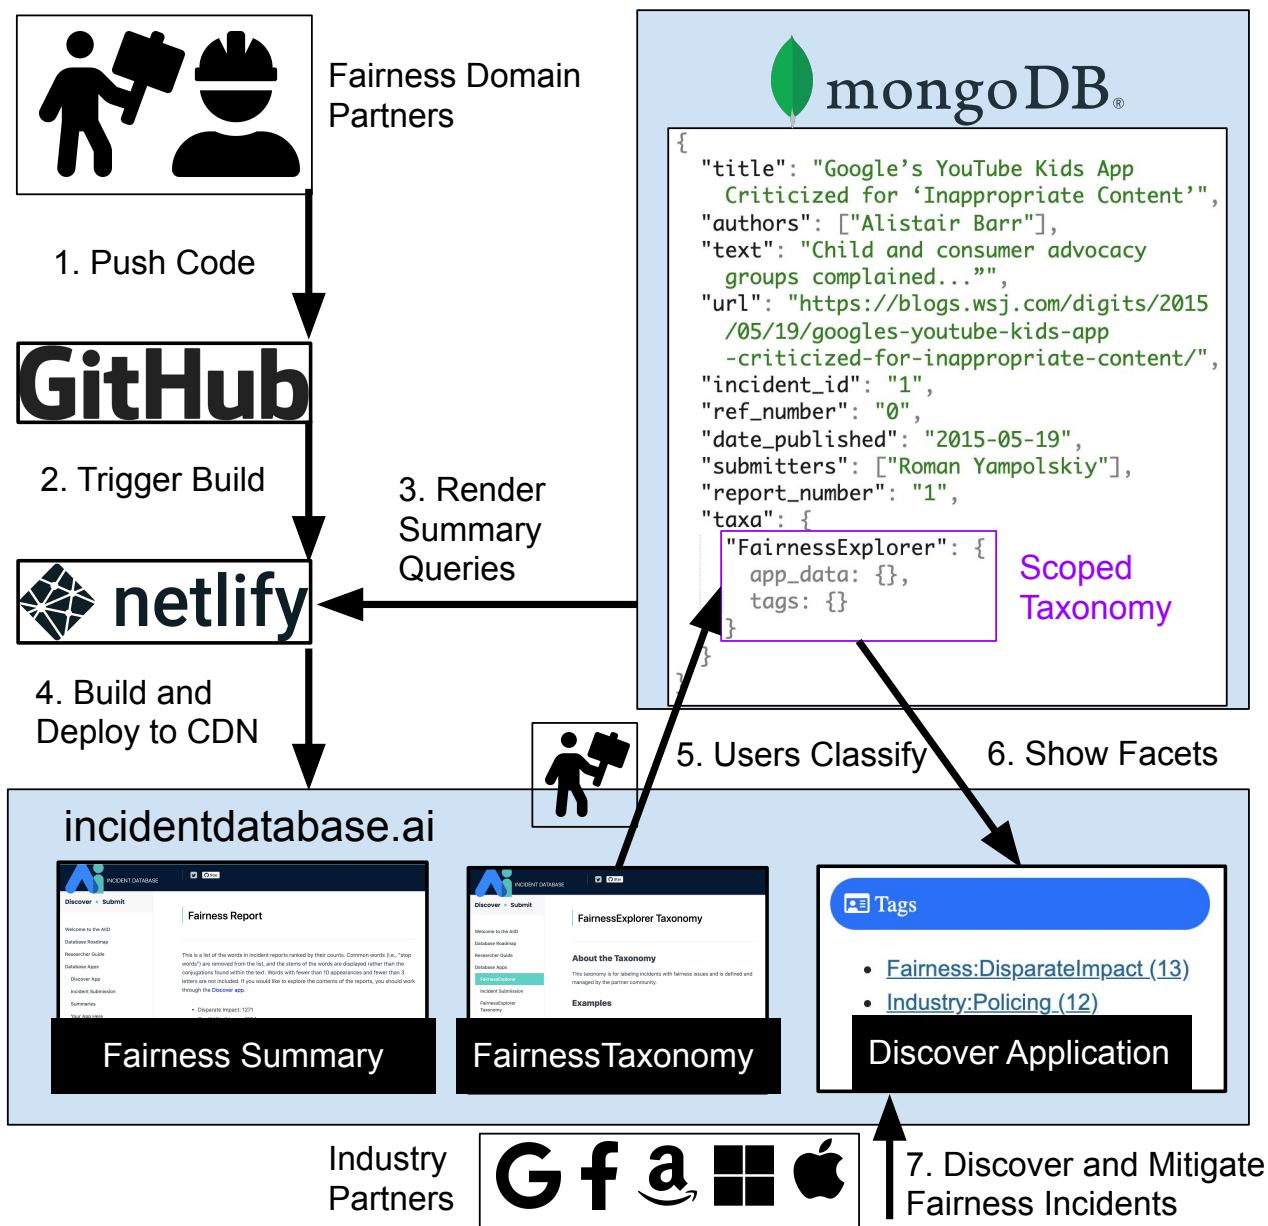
Fairness Domain Partners

1. Push Code

GitHub

2. Trigger Build

netlify

4. Build and Deploy to CDN

3. Render Summary Queries

mongoDB®

{
"title": "Google's YouTube Kids App Criticized for 'Inappropriate Content'",
"authors": ["Alistair Barr"],
"text": "Child and consumer advocacy groups complained...",
"url": "https://blogs.wsj.com/digits/2015/05/19/googles-youtube-kids-app-criticized-for-inappropriate-content/",
"incident_id": "1",
"ref_number": "0",
"date_published": "2015-05-19",
"submitters": ["Roman Yampolskiy"],
"report_number": "1",
"taxa": {
"FairnessExplorer": {
app_data: {},
tags: {}
}
}
}

Scoped Taxonomy

5. Users Classify

6. Show Facets

incidentdatabase.ai

INCIDENT DATABASE
Discover • Submit
Fairness Report
Welcome to the AIID
Database Roadmap
Researcher Guide
Database Apps
Discover App
Incident Submission
Summaries
Your App Here
This is a list of the words in incident reports ranked by their counts. Common words (i.e., "stop words") are removed from the list, and the stems of the words are displayed rather than the conjugations found within the text. Words with fewer than 10 appearances and fewer than 3 letters are not included. If you would like to explore the contents of the reports, you should work through the Discover app.
• Disparate Impact: 1271

Fairness Summary

INCIDENT DATABASE
Discover • Submit
FairnessExplorer Taxonomy
Welcome to the AIID
Database Roadmap
Researcher Guide
Database Apps
FairnessExplorer
Incident Submission
FairnessExplorer Taxonomy
About the Taxonomy
This taxonomy is for labeling incidents with fairness issues and is defined and managed by the partner community.
Examples

FairnessTaxonomy

Tags

• Fairness:DisparateImpact (13)
• Industry:Policing (12)

Discover Application

Industry Partners

7. Discover and Mitigate Fairness Incidents